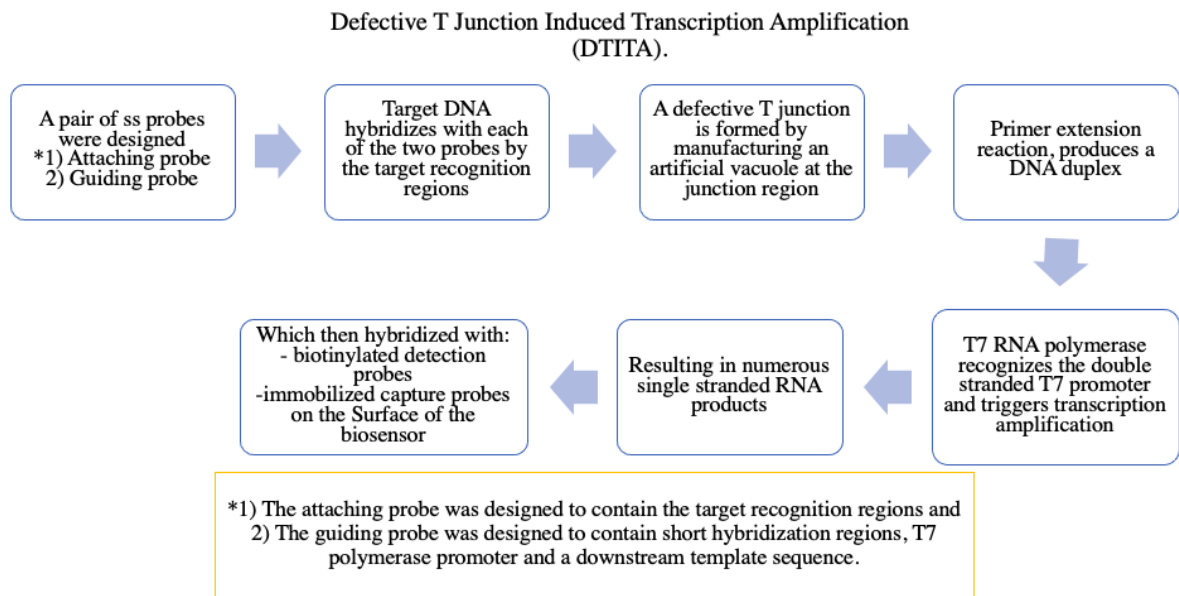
Defective T Junction Induced Transcription Amplification (DTITA).

A pair of ss probes were designed
*1) Attaching probe
2) Guiding probe

Target DNA hybridizes with each of the two probes by the target recognition regions

A defective T junction is formed by manufacturing an artificial vacuole at the junction region

Primer extension reaction, produces a DNA duplex

T7 RNA polymerase recognizes the double stranded T7 promoter and triggers transcription amplification

Resulting in numerous single stranded RNA products

Which then hybridized with:
- biotinylated detection probes
-immobilized capture probes on the Surface of the biosensor

*1) The attaching probe was designed to contain the target recognition regions and 2) The guiding probe was designed to contain short hybridization regions, T7 polymerase promoter and a downstream template sequence.